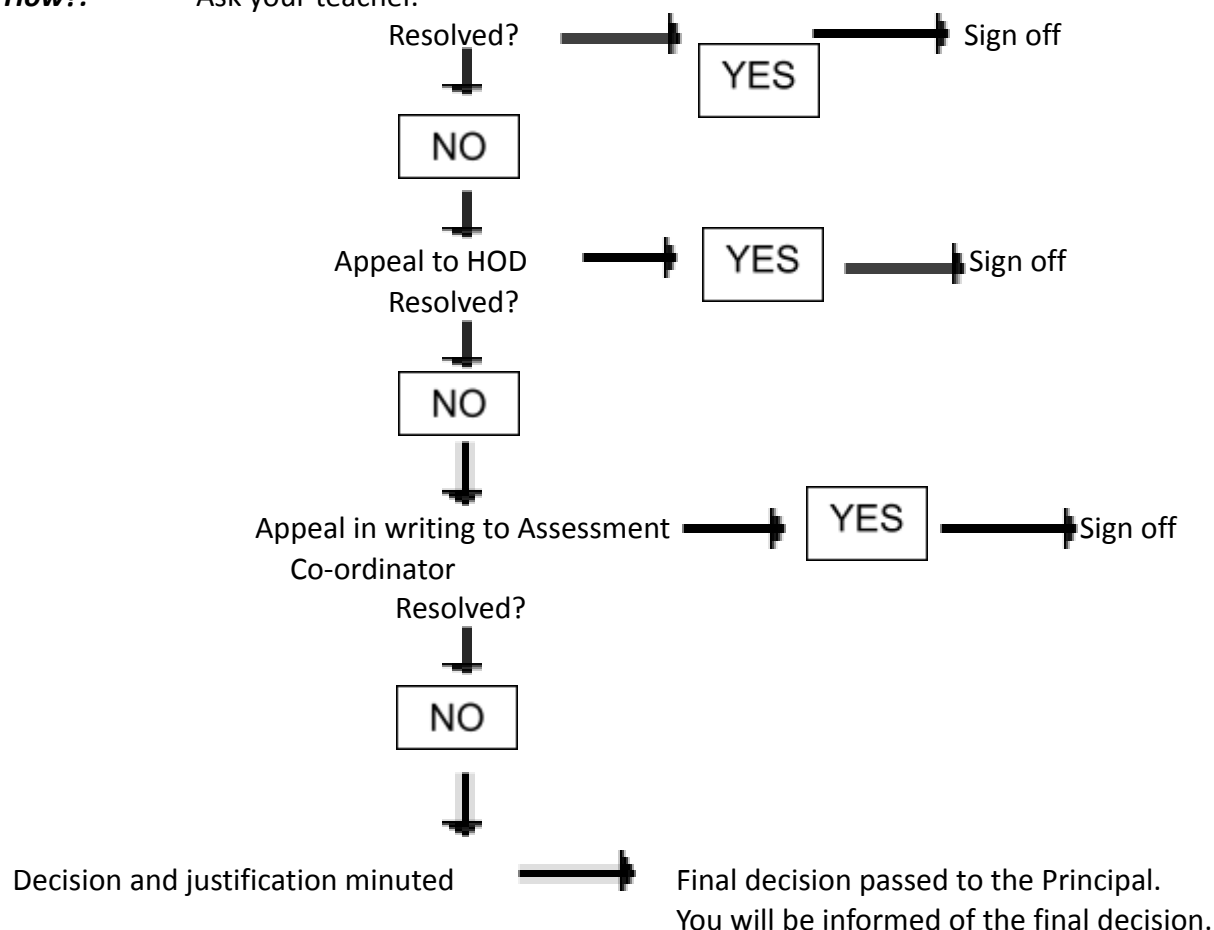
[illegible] Ask your teacher.

Resolved?

YES

Sign off

NO

Appeal to HOD
Resolved?

YES

Sign off

NO

Appeal in writing to Assessment Co-ordinator
Resolved?

YES

Sign off

NO

Decision and justification minuted

Final decision passed to the Principal.
You will be informed of the final decision.